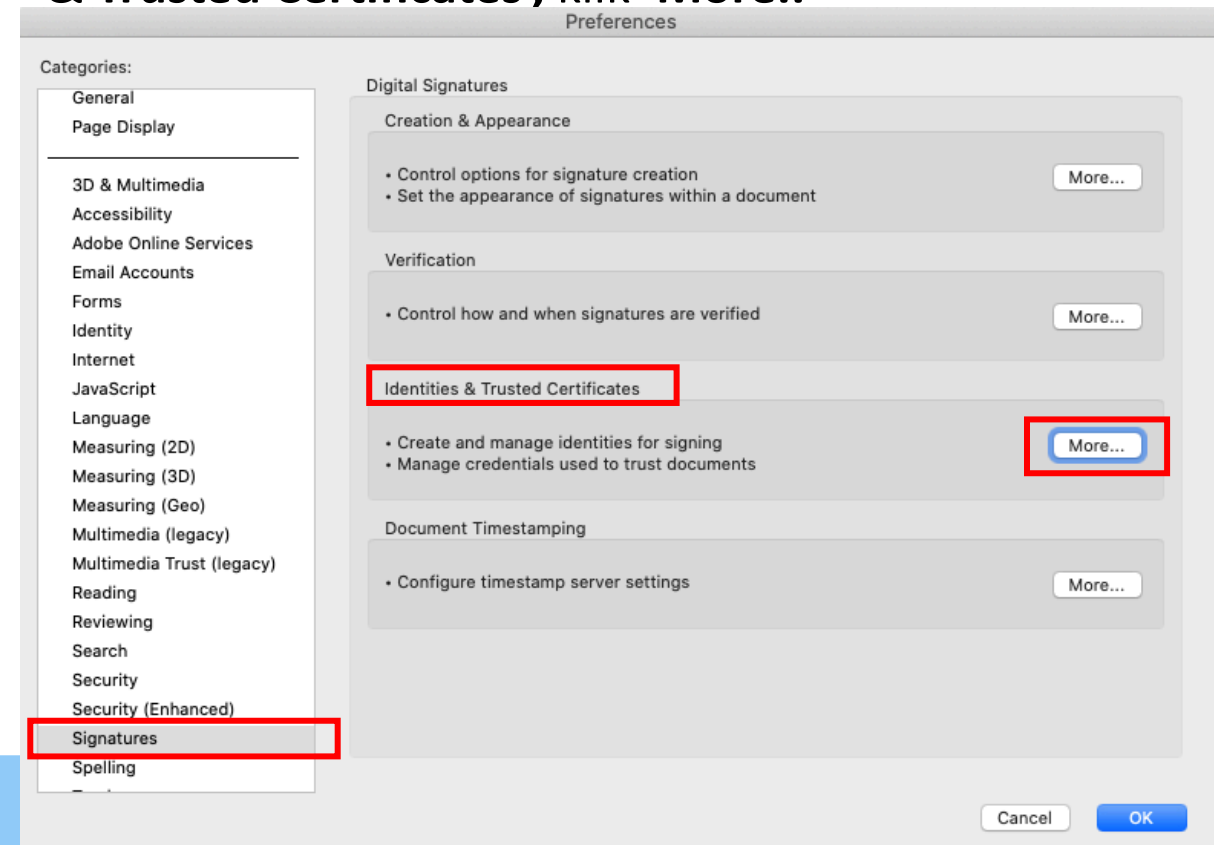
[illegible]

Preferences

Categories:

General
Page Display

3D & Multimedia
Accessibility
Adobe Online Services
Email Accounts
Forms
Identity
Internet
JavaScript
Language
Measuring (2D)
Measuring (3D)
Measuring (Geo)
Multimedia (legacy)
Multimedia Trust (legacy)
Reading
Reviewing
Search
Security
Security (Enhanced)
Signatures
Spelling
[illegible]

Digital Signatures

Creation & Appearance

• Control options for signature creation
• Set the appearance of signatures within a document

More...

Verification

• Control how and when signatures are verified

More...

Identities & Trusted Certificates

• Create and manage identities for signing
• Manage credentials used to trust documents

More...

Document Timestamping

• Configure timestamp server settings

More...

Cancel

OK